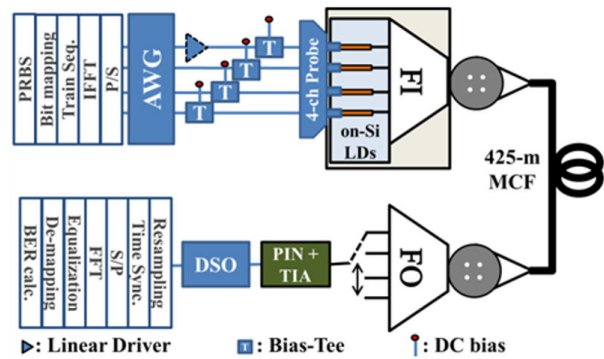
PRBS
Bit mapping
Train Seq.
IFFT
P/S
AWG
T
T
T
T
4-ch Probe
FI
on-Si LDs
425-m MCF
BER calc.
De-mapping
Equalization
FFT
S/P
Time Sync.
Resampling
DSO
PIN + TIA
FO
: Linear Driver
T : Bias-Tee
: DC bias